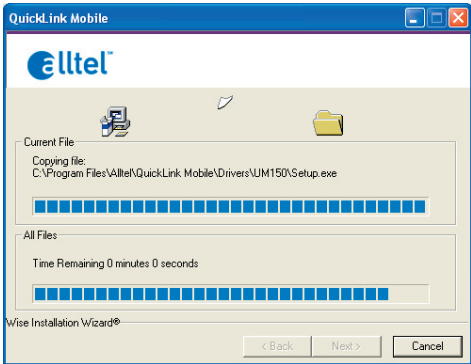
QuickLink Mobile

alltel

Current File

Copying file:
C:\Program Files\Alltel\QuickLink Mobile\Drivers\UM150\Setup.exe

All Files

Time Remaining 0 minutes 0 seconds

Wise Installation Wizard®

< Back

Next >

Cancel